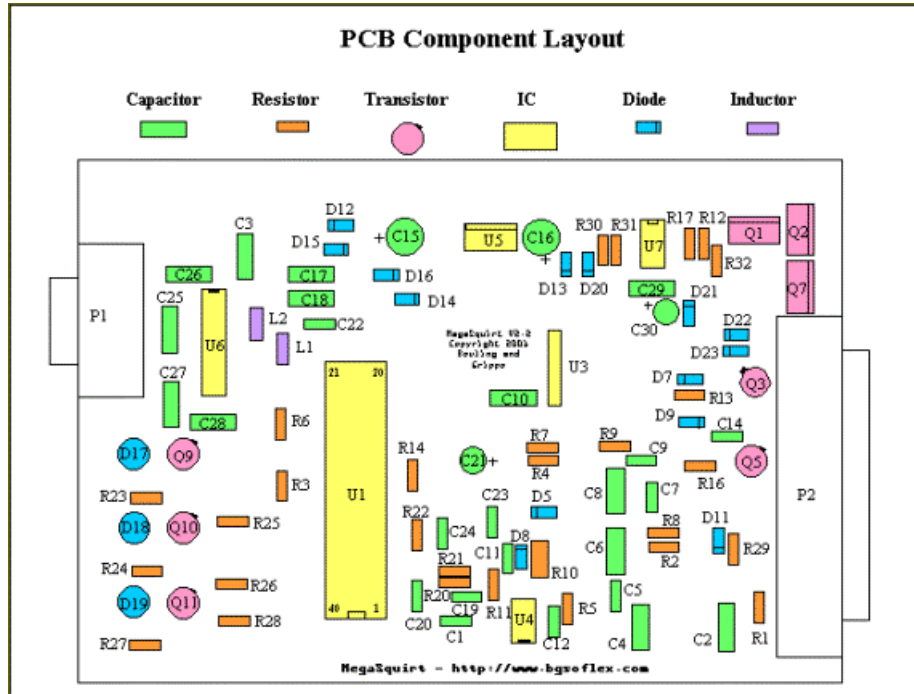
PCB Component Layout

Capacitor Resistor Transistor IC Diode Inductor

P1
C3
C26
C25
U6
L2
L1
C27
C28
D17
Q9
R6
R3
R23
D18
Q10
R25
R24
R26
D19
Q11
R28
R27
D12
D15
C17
C18
C22
+ C15
D16
D14
21 20
U1
40 1
U5
C16
+
MegaSquirt V2.2
Copyright 2001
Bowling and
Grippo
U3
C10
R14
R22
C24
R21
R20
C20
C19
C1
C21 +
C23
C11
D8
R11
U4
C12
R7
R4
D5
R10
R5
R30 R31
D13 D20
U7
R17 R12
Q1
Q2
R32
Q7
C29
D21
+
C30
D22
D23
D7
Q3
R13
D9
C14
R9
C9
C8
C7
R16
Q5
C6
R8
R2
D11
R29
C5
C4
C2
R1
P2
MegaSquirt - http://www.bgsoflex.com